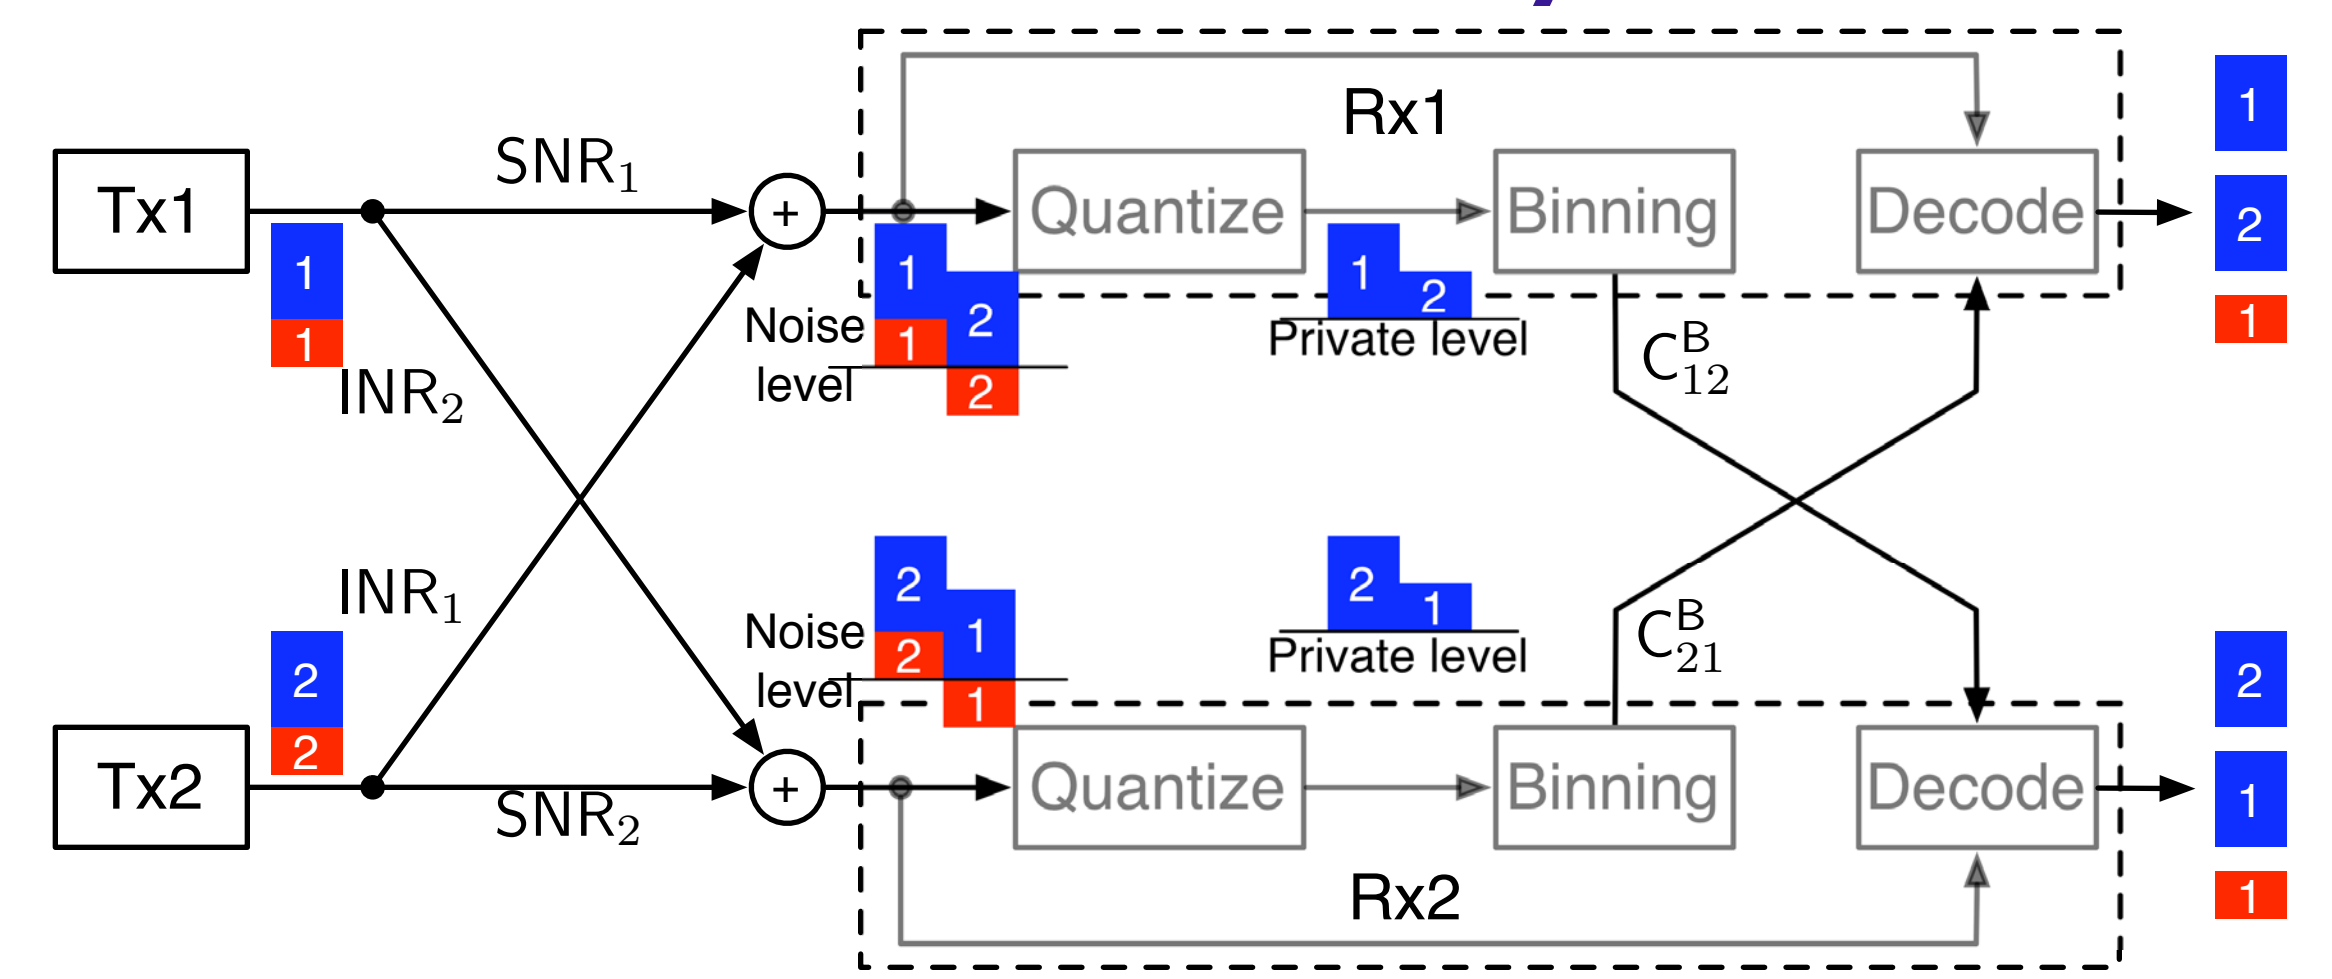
Rx1

Tx1

$SNR_1$

+

Quantize

Binning

Decode

1

2

1

1

1

Noise level

1

2

1

2

1

2

Private level

$INR_2$

$C^B_{12}$

$INR_1$

2

2

Noise level

2

1

2

1

2

1

Private level

$C^B_{21}$

2

1

1

Tx2

$SNR_2$

+

Quantize

Binning

Decode

Rx2